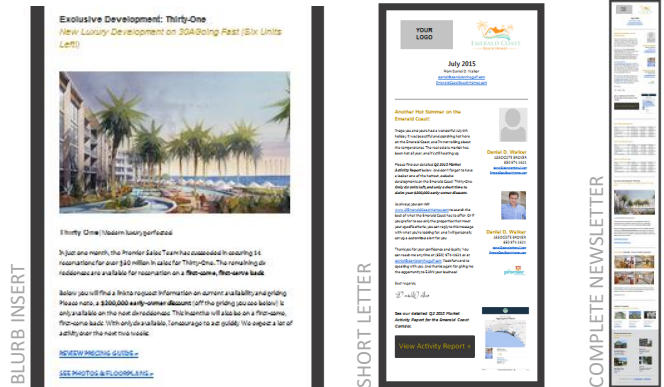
Exclusive Development: Thirty-One

New Luxury Development on 30A Going Fast (Six Units Left!)

Thirty-One | Modern luxury perfected

In just one month, the Premier Sales Team has succeeded in securing 14 reservations for over $40 million in sales for Thirty-One. The remaining six residences are available for reservation on a first-come, first-serve basis.

Below you'll find a link to request information on current availability and pricing. Please note, a $300,000 early-owner discount (off the pricing you see below) is only available on the next six residences. This incentive will also be on a first-come, first-serve basis. With only six available, I encourage to act quickly. We expect a lot of activity over the next two weeks.

REVIEW PRICING GUIDE »

SEE PHOTOS & FLOORPLANS »

BLURB INSERT

YOUR LOGO

Emerald Coast

July 2015

Another Hot Summer on the Emerald Coast!

Daniel D. Walker

Daniel D. Walker

View Activity Report »

SHORT LETTER

COMPLETE NEWSLETTER